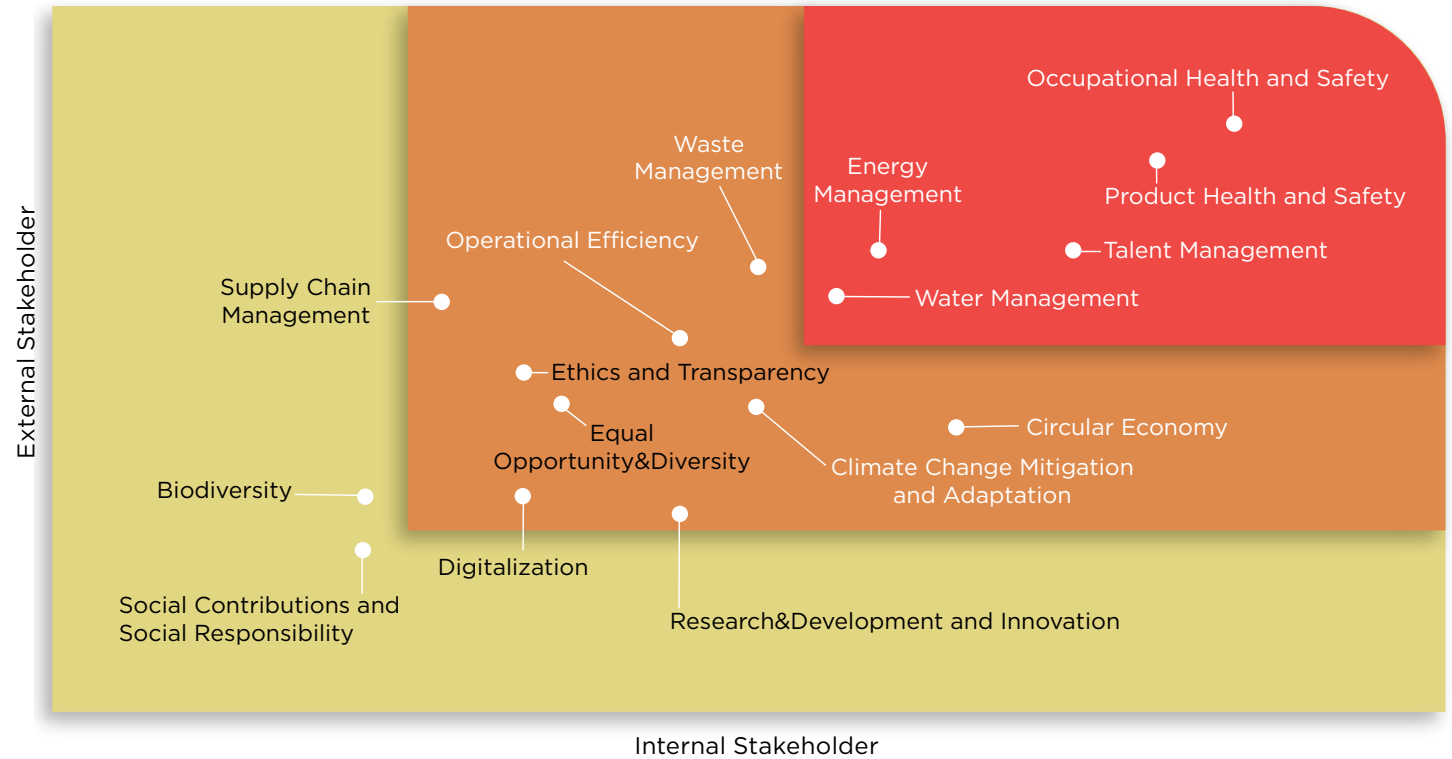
Occupational Health and Safety

Energy Management

Product Health and Safety

Talent Management

Water Management

Waste Management

Operational Efficiency

Supply Chain Management

Ethics and Transparency

Equal Opportunity&Diversity

Circular Economy

Climate Change Mitigation and Adaptation

Biodiversity

Digitalization

Social Contributions and Social Responsibility

Research&Development and Innovation

External Stakeholder

Internal Stakeholder